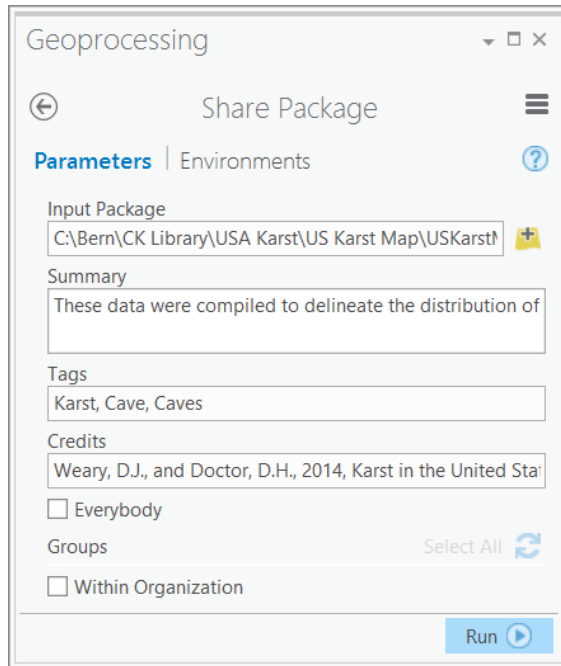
Geoprocessing

Share Package

Parameters | Environments

Input Package
C:\Bern\CK Library\USA Karst\US Karst Map\USKarstM

Summary
These data were compiled to delineate the distribution of

Tags
Karst, Cave, Caves

Credits
Weary, D.J., and Doctor, D.H., 2014, Karst in the United Stat

Everybody

Groups

Select All

Within Organization

Run